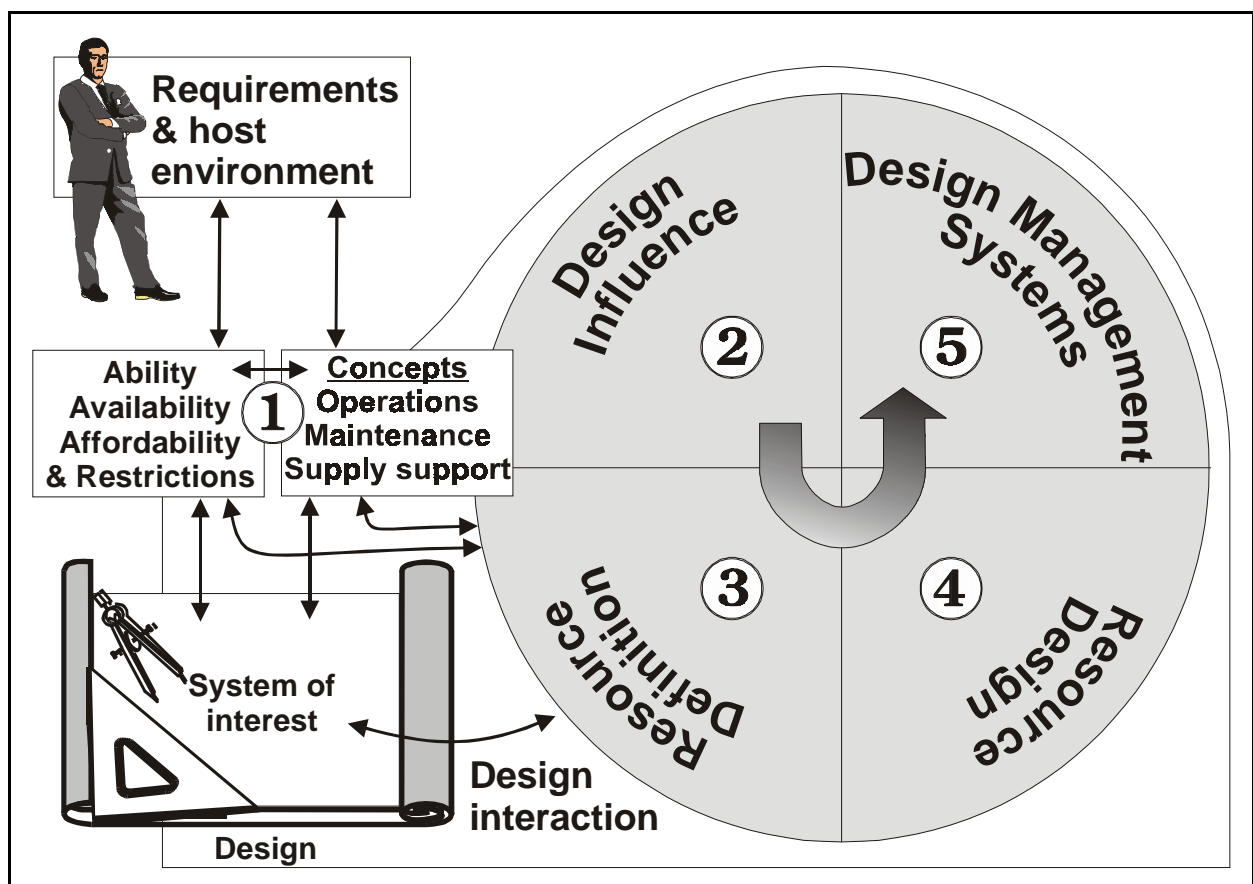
Requirements & host environment

Ability
Availability
Affordability
& Restrictions

1

Concepts
Operations
Maintenance
Supply support

Design Influence

2

Design Management Systems

5

3

Resource Definition

4

Resource Design

System of interest

Design interaction

Design